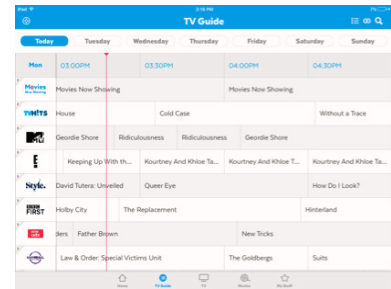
iPad 3:18 PM

TV Guide

Today Tuesday Wednesday Thursday Friday Saturday Sunday

| Mon | 03:00PM | 03:30PM | 04:00PM | 04:30PM |
|---|---|---|---|---|
| Movies Now Showing | Movies Now Showing | | Movies Now Showing | |
| W HITS | House | Cold Case | | Without a Trace |
| MTV | Geordie Shore | Ridiculousness | Ridiculousness | Geordie Shore |
| E! | Keeping Up With th... | Kourtney And Khloe Ta... | Kourtney And Khloe T... | Kourtney And Khloe Ta... |
| Style. | David Tutera: Unveiled | Queer Eye | | How Do I Look? |
| BBC FIRST | Holby City | The Replacement | | Hinterland |
| | ders | Father Brown | New Tricks | |
| | Law & Order: Special Victims Unit | | The Goldbergs | Suits |

Home TV Guide TV Movies My Stuff